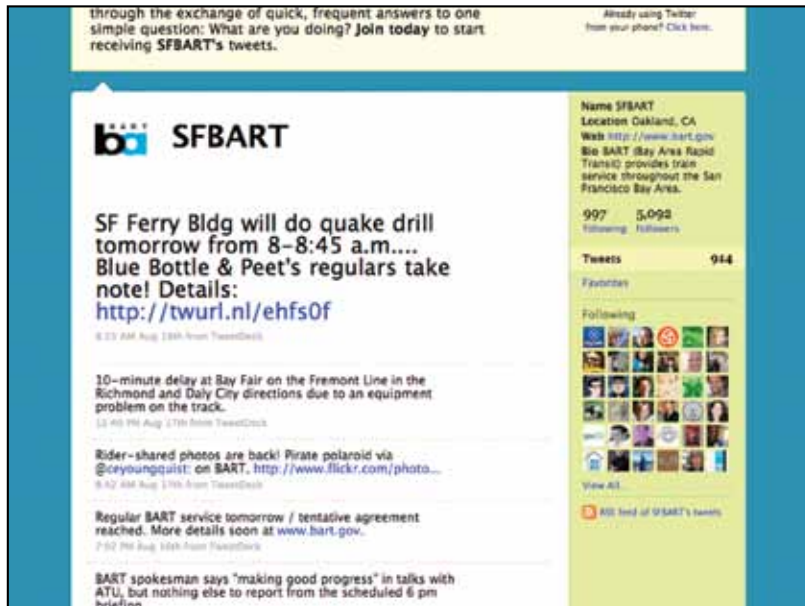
through the exchange of quick, frequent answers to one simple question: What are you doing? Join today to start receiving SFBART's tweets.

Already using Twitter from your phone? Click here.

ba SFBART

SF Ferry Bldg will do quake drill tomorrow from 8-8:45 a.m.... Blue Bottle & Peet's regulars take note! Details: http://twurl.nl/ehfs0f

8:33 AM Aug 18th from TweetDeck

10-minute delay at Bay Fair on the Fremont Line in the Richmond and Daly City directions due to an equipment problem on the track.

12:40 PM Aug 17th from TweetDeck

Rider-shared photos are back! Pirate polaroid via @ceyoungquist: on BART. http://www.flickr.com/photo...

8:42 AM Aug 17th from TweetDeck

Regular BART service tomorrow / tentative agreement reached. More details soon at www.bart.gov.

7:52 PM Aug 16th from TweetDeck

BART spokesman says "making good progress" in talks with ATU, but nothing else to report from the scheduled 6 pm briefing.

Name SFBART
Location Oakland, CA
Web http://www.bart.gov
Bio BART (Bay Area Rapid Transit) provides train service throughout the San Francisco Bay Area.

997 Following
5,092 Followers

Tweets 914
Favorites

Following

View All...

RSS feed of SFBART's tweets